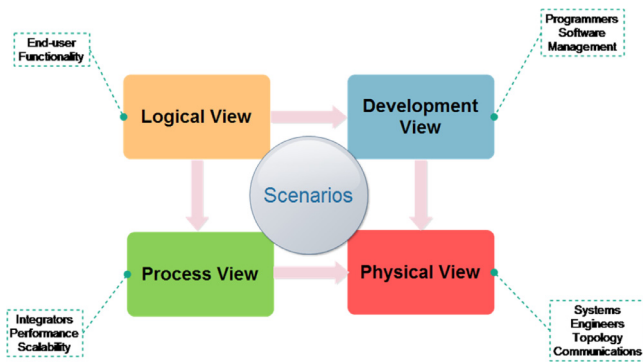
End-user
Functionality

Programmers
Software
Management

Logical View

Development
View

Scenarios

Process View

Physical View

Integrators
Performance
Scalability

Systems
Engineers
Topology
Communications